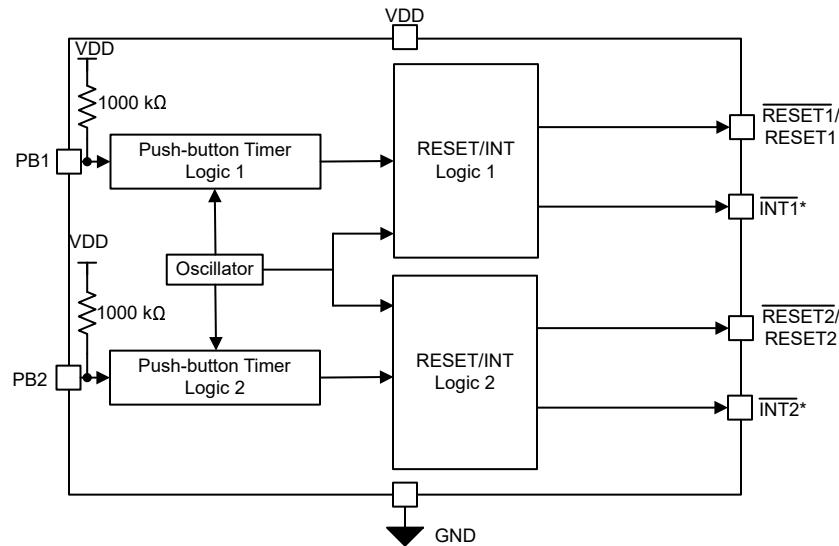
VDD

VDD

1000 kΩ

PB1

Push-button Timer Logic 1

RESET/INT Logic 1

$\overline{\text{RESET1}}$/ RESET1

$\overline{\text{INT1}}$*

VDD

Oscillator

1000 kΩ

$\overline{\text{RESET2}}$/ RESET2

PB2

Push-button Timer Logic 2

RESET/INT Logic 2

$\overline{\text{INT2}}$*

GND